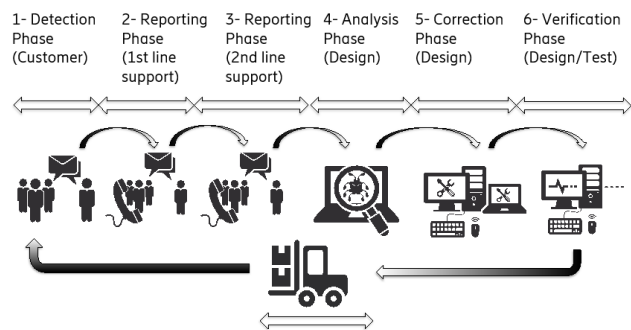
1- Detection Phase (Customer)

2- Reporting Phase (1st line support)

3- Reporting Phase (2nd line support)

4- Analysis Phase (Design)

5- Correction Phase (Design)

6- Verification Phase (Design/Test)